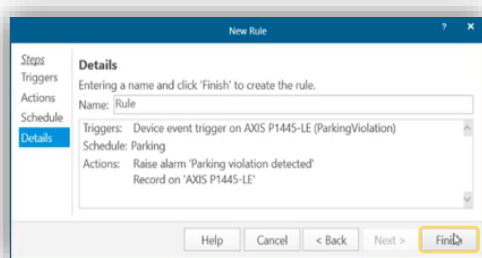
New Rule

? ✕

Steps
Triggers
Actions
Schedule
Details

Details

Entering a name and click 'Finish' to create the rule.

Name: Rule

Triggers: Device event trigger on AXIS P1445-LE (ParkingViolation)
Schedule: Parking
Actions: Raise alarm 'Parking violation detected'
Record on 'AXIS P1445-LE'

Help Cancel < Back Next > Finish